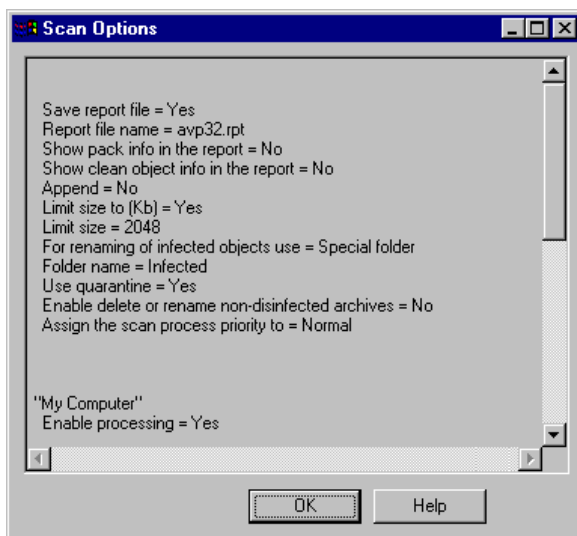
Scan Options

Save report file = Yes
Report file name = avp32.rpt
Show pack info in the report = No
Show clean object info in the report = No
Append = No
Limit size to (Kb) = Yes
Limit size = 2048
For renaming of infected objects use = Special folder
Folder name = Infected
Use quarantine = Yes
Enable delete or rename non-disinfected archives = No
Assign the scan process priority to = Normal

"My Computer"
Enable processing = Yes

OK
Help